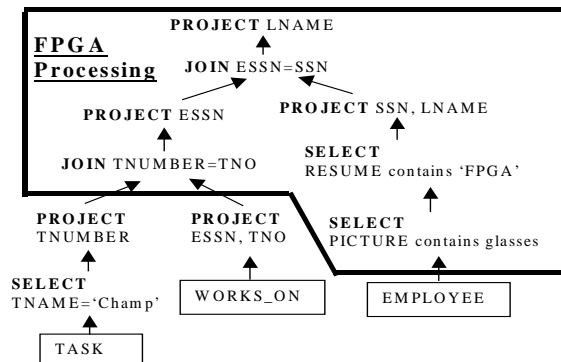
PROJECT LNAME

FPGA Processing

JOIN ESSN=SSN

PROJECT ESSN

PROJECT SSN, LNAME

SELECT RESUME contains 'FPGA'

JOIN TNUMBER=TNO

SELECT PICTURE contains glasses

PROJECT TNUMBER

PROJECT ESSN, TNO

SELECT TNAME='Champ'

WORKS_ON

EMPLOYEE

TASK